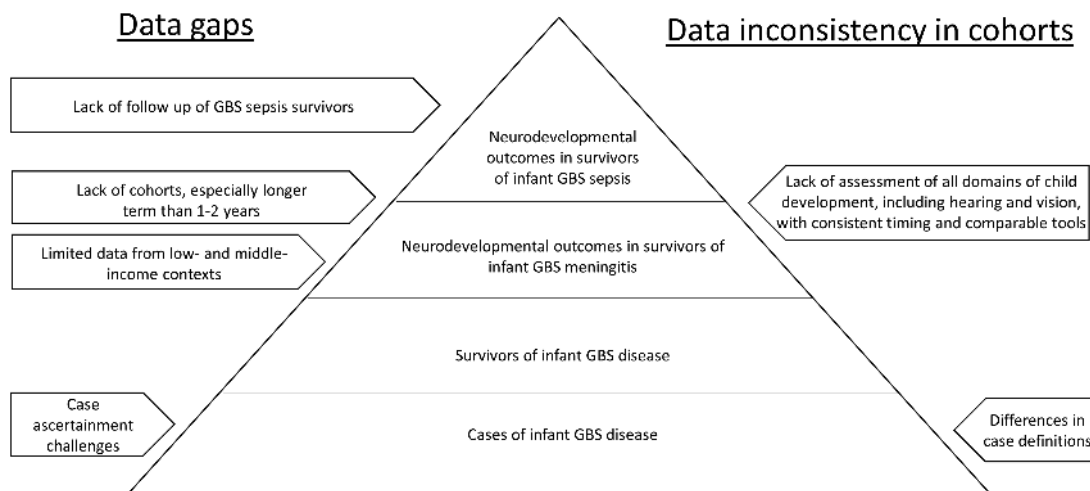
Data gaps

Data inconsistency in cohorts

Lack of follow up of GBS sepsis survivors

Neurodevelopmental outcomes in survivors of infant GBS sepsis

Lack of cohorts, especially longer term than 1-2 years

Lack of assessment of all domains of child development, including hearing and vision, with consistent timing and comparable tools

Limited data from low- and middle-income contexts

Neurodevelopmental outcomes in survivors of infant GBS meningitis

Survivors of infant GBS disease

Case ascertainment challenges

Cases of infant GBS disease

Differences in case definitions